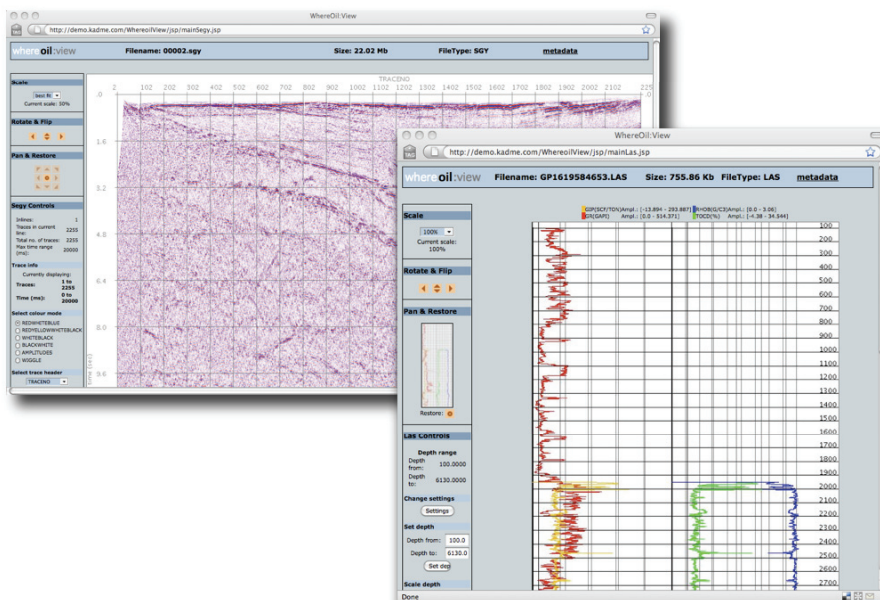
WhereOil:View

http://demo.kadme.com/WhereoilView/jsp/mainSegy.jsp

whereoil:view Filename: 00002.sgy Size: 22.02 Mb FileType: SGY metadata

Scale

best fit

Current scale: 50%

Rotate & Flip

Pan & Restore

Segy Controls

Inlines: 1

Traces in current line: 2255

Total no. of traces: 2255

Max time range (ms): 20000

Trace info

Currently displaying:

Traces: 1 to 2255

Time (ms): 0 to 20000

Select colour mode

REDWHITEBLUE

REDYELLOWWHITEBLACK

WHITEBLACK

BLACKWHITE

AMPLITUDES

WIGGLE

Select trace header

TRACENO

TRACENO

2 102 202 302 402 502 602 702 802 902 1002 1102 1202 1302 1402 1502 1602 1702 1802 1902 2002 2102 225

.0

1.6

3.2

4.8

6.4

8.0

9.6

WhereOil:View

http://demo.kadme.com/WhereoilView/jsp/mainLas.jsp

whereoil:view Filename: GP1619584653.LAS Size: 755.86 Kb FileType: LAS metadata

Scale

100%

Current scale: 100%

Rotate & Flip

Pan & Restore

Restore:

Las Controls

Depth range

Depth from: 100.0000

Depth to: 6130.0000

Change settings

Settings

Set depth

Depth from: 100.0

Depth to: 6130.0

Set dep

Scale depth

GIP(SCF/TON)Ampl.: [-13.894 - 293.887] RHOB(G/C3)Ampl.: [0.0 - 3.06]

GR(GAPI) Ampl.: [0.0 - 514.371] TOCD(%) Ampl.: [-4.38 - 34.544]

100
200
300
400
500
600
700
800
900
1000
1100
1200
1300
1400
1500
1600
1700
1800
1900
2000
2100
2200
2300
2400
2500
2600
2700

Done